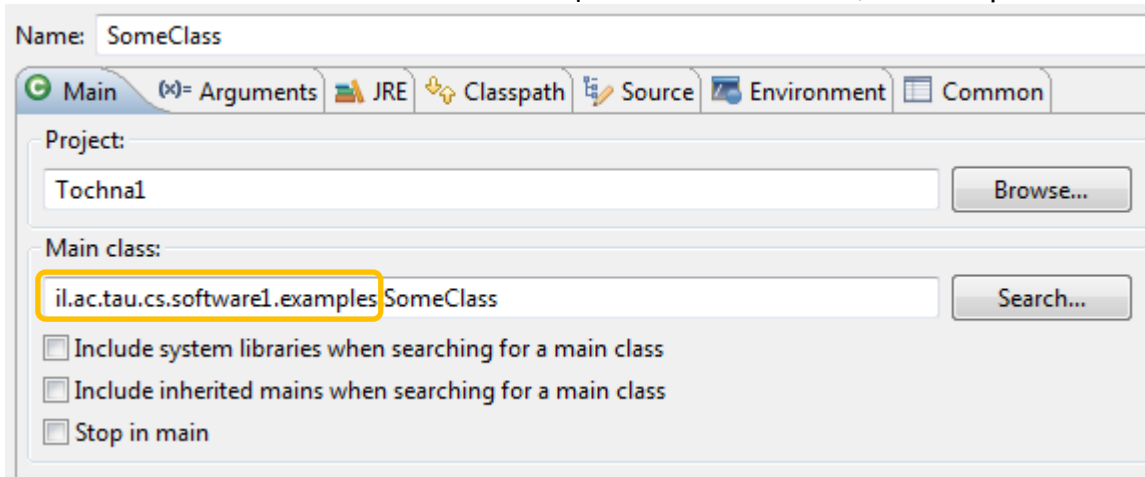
Name: SomeClass

Main (x)= Arguments JRE Classpath Source Environment Common

Project:

Tochna1

Browse...

Main class:

il.ac.tau.cs.software1.examples.SomeClass

Search...

Include system libraries when searching for a main class

Include inherited mains when searching for a main class

Stop in main